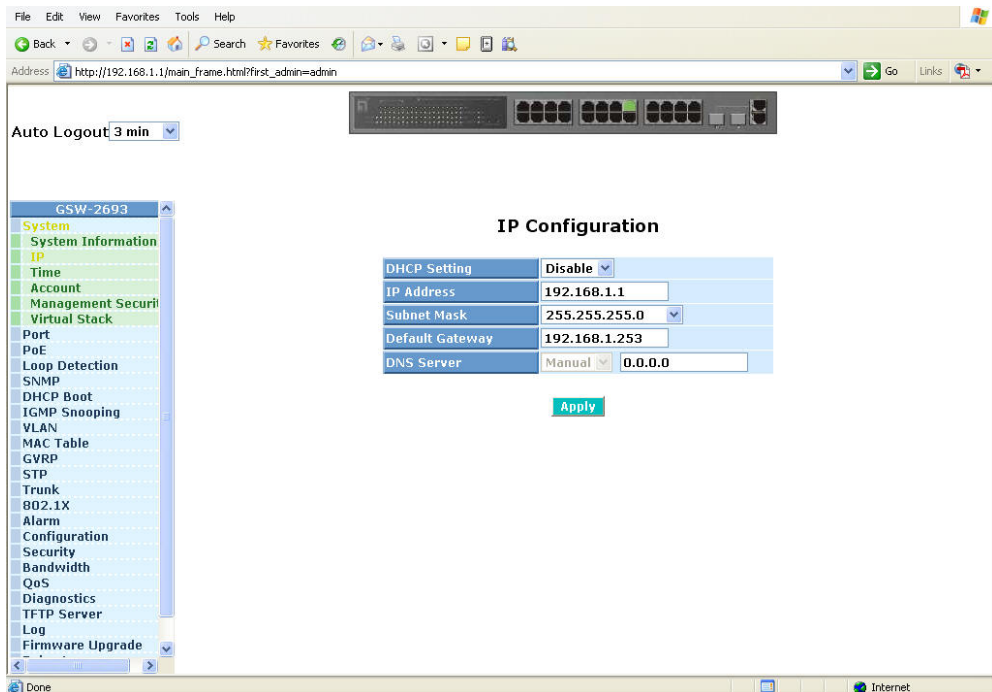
File Edit View Favorites Tools Help

Back Search Favorites

Address http://192.168.1.1/main_frame.html?first_admin=admin

Go Links

Auto Logout 3 min

GSW-2693

System
System Information
IP
Time
Account
Management Securit
Virtual Stack
Port
PoE
Loop Detection
SNMP
DHCP Boot
IGMP Snooping
VLAN
MAC Table
GVRP
STP
Trunk
802.1X
Alarm
Configuration
Security
Bandwidth
QoS
Diagnostics
TFTP Server
Log
Firmware Upgrade

IP Configuration

| DHCP Setting | Disable |
|---|---|
| IP Address | 192.168.1.1 |
| Subnet Mask | 255.255.255.0 |
| Default Gateway | 192.168.1.253 |
| DNS Server | Manual 0.0.0.0 |

Apply

Done

Internet